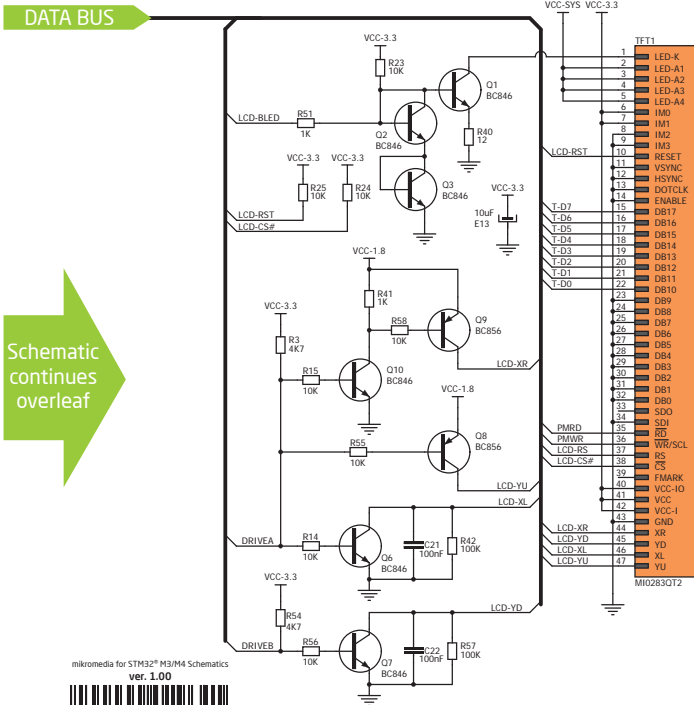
DATA BUS

Schematic continues overleaf

VCC-3.3
R23
10K
Q1
BC846
LCD-BLED
R51
1K
Q2
BC846
R40
12
VCC-3.3
VCC-3.3
R25
10K
R24
10K
Q3
BC846
VCC-3.3
10uF
E13
LCD-RST
LCD-CS#
VCC-1.8
R41
1K
R58
10K
Q9
BC856
VCC-3.3
R3
4K7
R15
10K
Q10
BC846
LCD-XR
VCC-1.8
R55
10K
Q8
BC856
LCD-YU
LCD-XL
DRIVEA
R14
10K
Q6
BC846
C21
100nF
R42
100K
VCC-3.3
R54
4K7
LCD-YD
DRIVEB
R56
10K
Q7
BC846
C22
100nF
R57
100K

VCC-SYS
VCC-3.3
TFT1
LCD-RST
T-D7
T-D6
T-D5
T-D4
T-D3
T-D2
T-D1
T-D0
PMRD
PMWR
LCD-RS
LCD-CS#
LCD-XR
LCD-YD
LCD-XL
LCD-YU

| | |
|---|---|
| 1 | LED-K |
| 2 | LED-A1 |
| 3 | LED-A2 |
| 4 | LED-A3 |
| 5 | LED-A4 |
| 6 | IM0 |
| 7 | IM1 |
| 8 | IM2 |
| 9 | IM3 |
| 10 | RESET |
| 11 | VSYNC |
| 12 | HSYNC |
| 13 | DOTCLK |
| 14 | ENABLE |
| 15 | DB17 |
| 16 | DB16 |
| 17 | DB15 |
| 18 | DB14 |
| 19 | DB13 |
| 20 | DB12 |
| 21 | DB11 |
| 22 | DB10 |
| 23 | DB9 |
| 24 | DB8 |
| 25 | DB7 |
| 26 | DB6 |
| 27 | DB5 |
| 28 | DB4 |
| 29 | DB3 |
| 30 | DB2 |
| 31 | DB1 |
| 32 | DB0 |
| 33 | SDO |
| 34 | SDI |
| 35 | RD |
| 36 | WR/SCL |
| 37 | RS |
| 38 | CS |
| 39 | FMARK |
| 40 | VCC-IO |
| 41 | VCC |
| 42 | VCC-I |
| 43 | GND |
| 44 | XR |
| 45 | YD |
| 46 | XL |
| 47 | YU |

MI0283QT2

mikromedia for STM32® M3/M4 Schematics
ver. 1.00